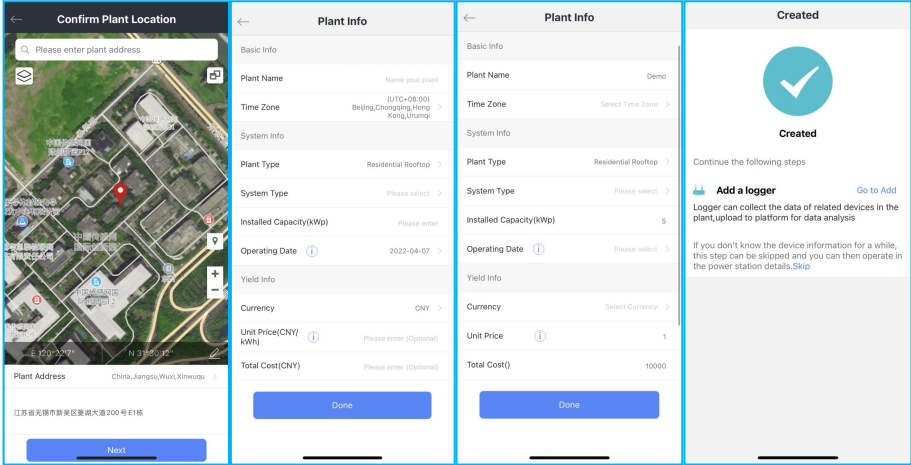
Confirm Plant Location

Please enter plant address

E 120°22'7"

N 31°30'12"

Plant Address

China,Jiangsu,Wuxi,Xinwuqu

江苏省无锡市新吴区菱湖大道200号E1栋

Next

Plant Info

Basic Info

Plant Name

Name your plant

Time Zone

(UTC+08:00) Beijing,Chongqing,Hong Kong,Urumqi

System Info

Plant Type

Residential Rooftop

System Type

Please select

Installed Capacity(kWp)

Please enter

Operating Date

2022-04-07

Yield Info

Currency

CNY

Unit Price(CNY/kWh)

Please enter (Optional)

Total Cost(CNY)

Please enter (Optional)

Done

Plant Info

Basic Info

Plant Name

Demo

Time Zone

Select Time Zone

System Info

Plant Type

Residential Rooftop

System Type

Please select

Installed Capacity(kWp)

5

Operating Date

Please select

Yield Info

Currency

Select Currency

Unit Price

1

Total Cost()

10000

Done

Created

Created

Continue the following steps

Add a logger

Go to Add

Logger can collect the data of related devices in the plant,upload to platform for data analysis

If you don't know the device information for a while, this step can be skipped and you can then operate in the power station details.Skip